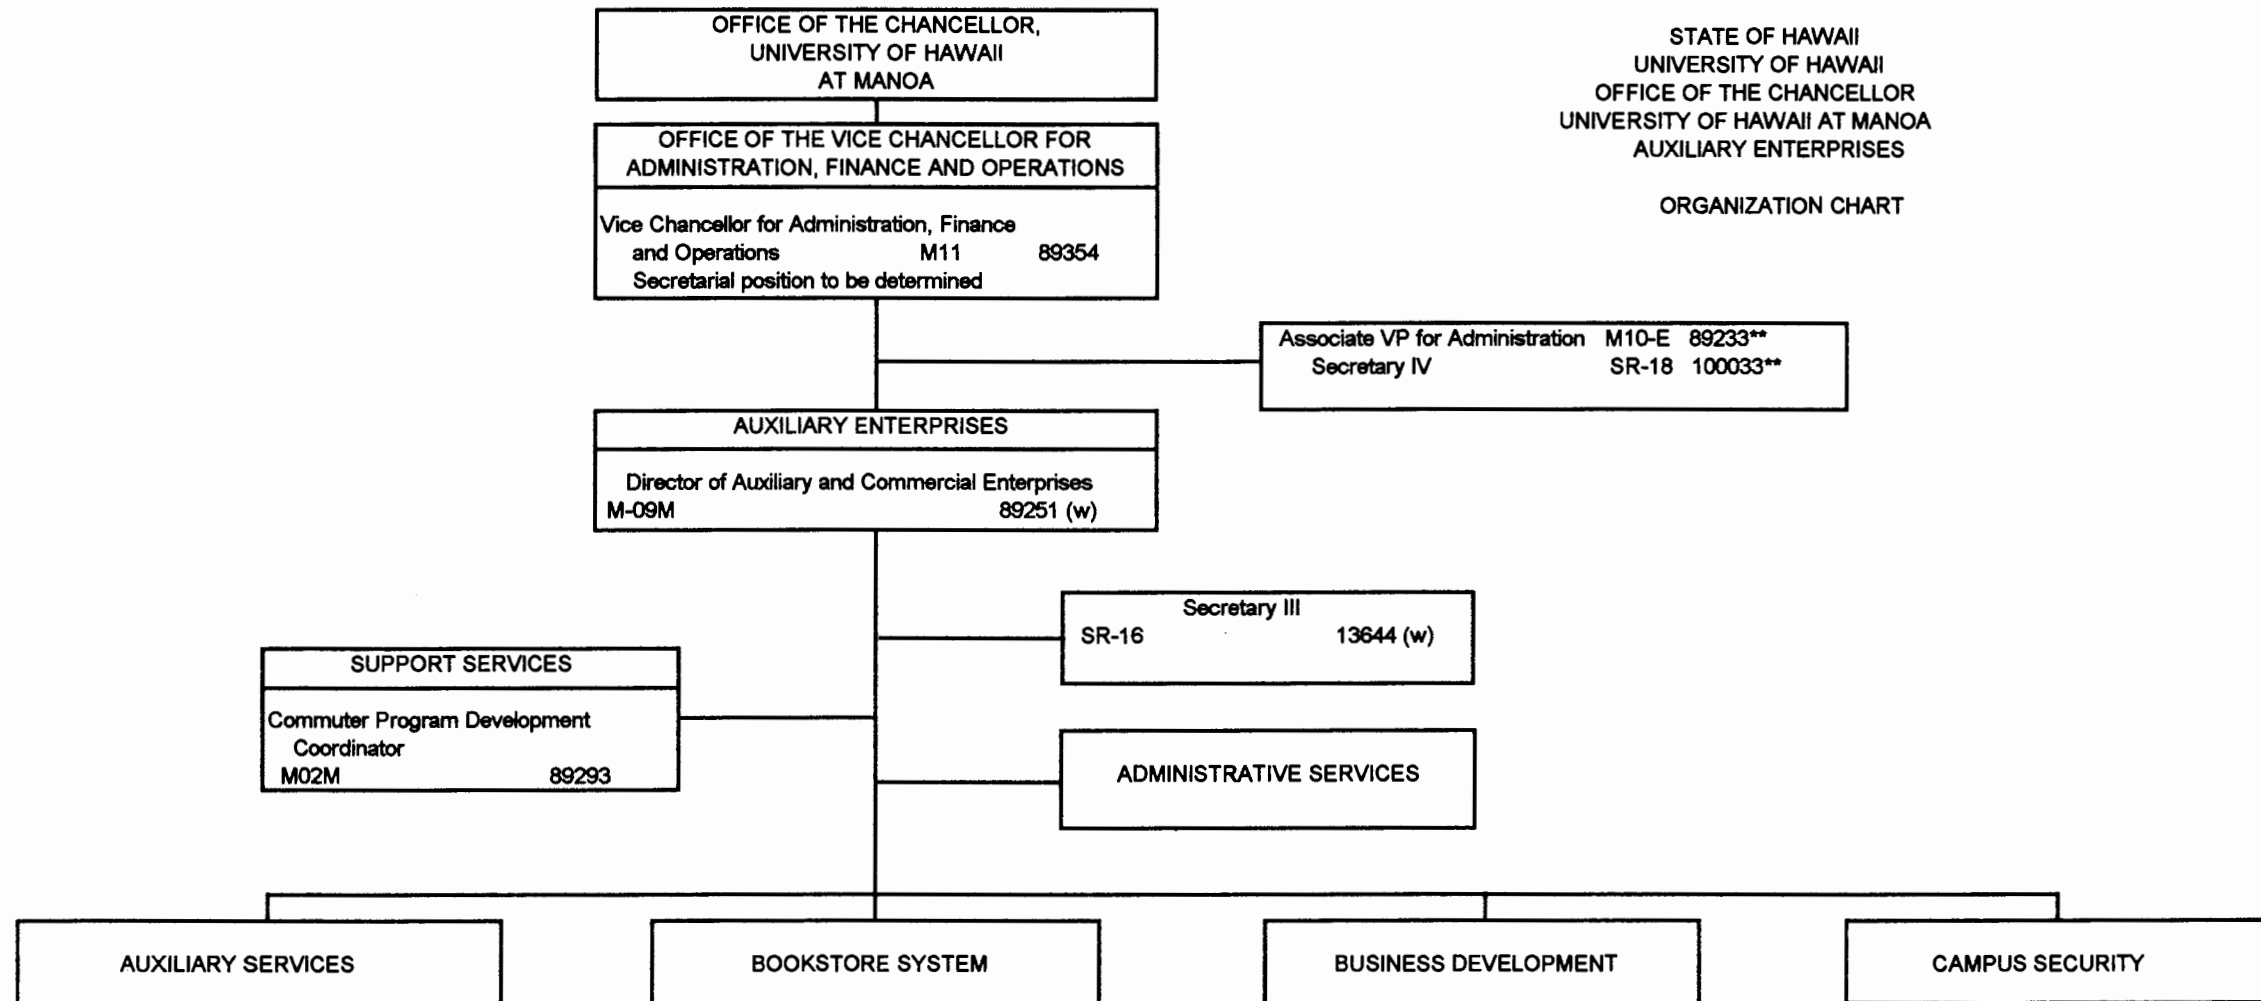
OFFICE OF THE CHANCELLOR, UNIVERSITY OF HAWAII AT MANOA

STATE OF HAWAII
UNIVERSITY OF HAWAII
OFFICE OF THE CHANCELLOR
UNIVERSITY OF HAWAII AT MANOA
AUXILIARY ENTERPRISES

ORGANIZATION CHART

OFFICE OF THE VICE CHANCELLOR FOR ADMINISTRATION, FINANCE AND OPERATIONS

Vice Chancellor for Administration, Finance and Operations M11 89354
Secretarial position to be determined

Associate VP for Administration M10-E 89233**
Secretary IV SR-18 100033**

AUXILIARY ENTERPRISES

Director of Auxiliary and Commercial Enterprises
M-09M 89251 (w)

Secretary III
SR-16 13644 (w)

SUPPORT SERVICES

Commuter Program Development Coordinator
M02M 89293

ADMINISTRATIVE SERVICES

AUXILIARY SERVICES

BOOKSTORE SYSTEM

BUSINESS DEVELOPMENT

CAMPUS SECURITY